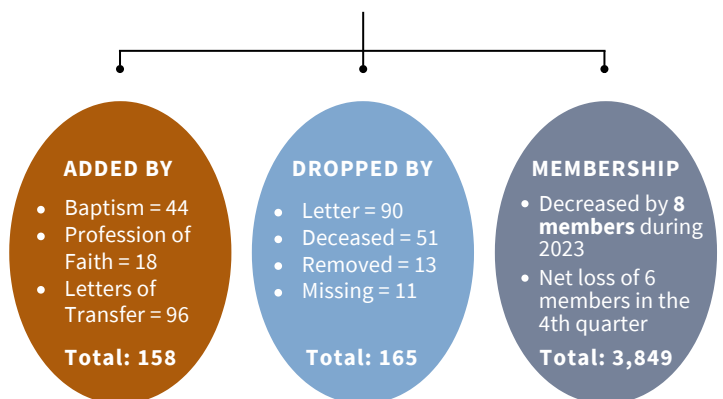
ADDED BY

- Baptism = 44
- Profession of Faith = 18
- Letters of Transfer = 96

Total: 158

DROPPED BY

- Letter = 90
- Deceased = 51
- Removed = 13
- Missing = 11

Total: 165

MEMBERSHIP

- Decreased by **8 members** during 2023
- Net loss of 6 members in the 4th quarter

Total: 3,849